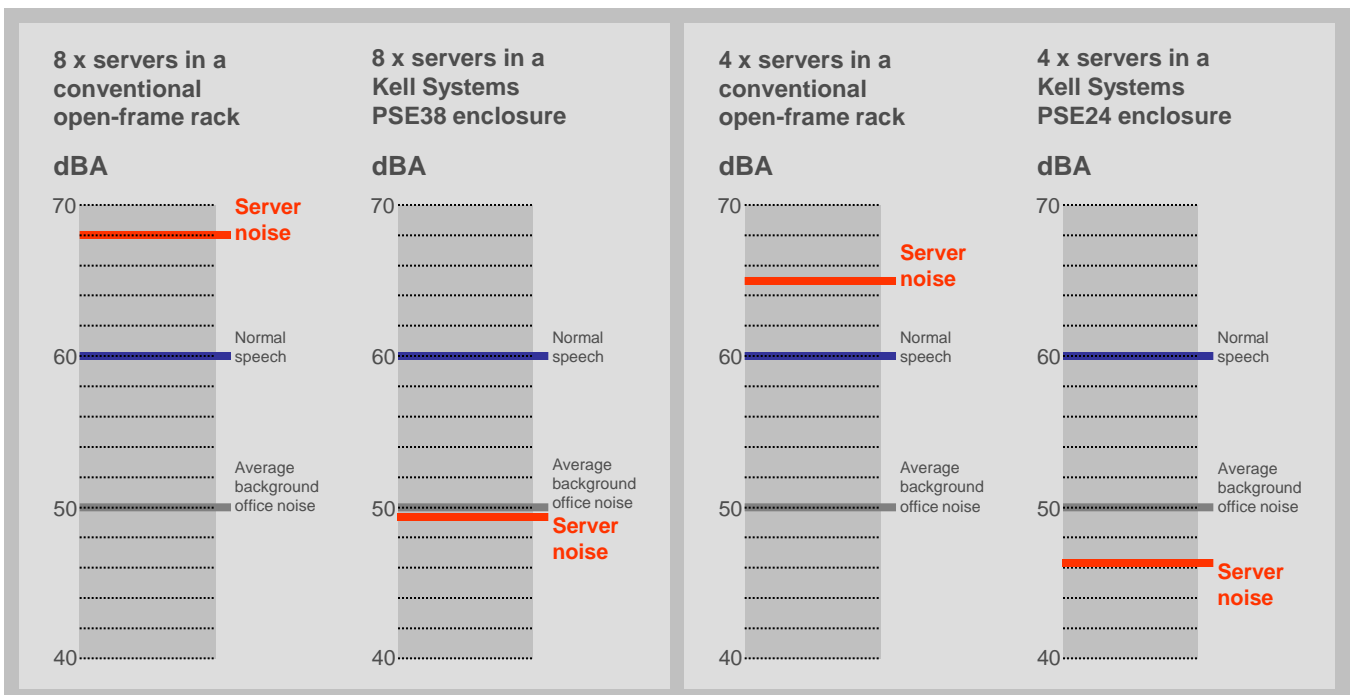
8 x servers in a conventional open-frame rack

dBA

70
Server noise
60
Normal speech
50
Average background office noise
40

8 x servers in a Kell Systems PSE38 enclosure

dBA

70
60
Normal speech
50
Average background office noise
Server noise
40

4 x servers in a conventional open-frame rack

dBA

70
Server noise
60
Normal speech
50
Average background office noise
40

4 x servers in a Kell Systems PSE24 enclosure

dBA

70
60
Normal speech
50
Average background office noise
Server noise
40